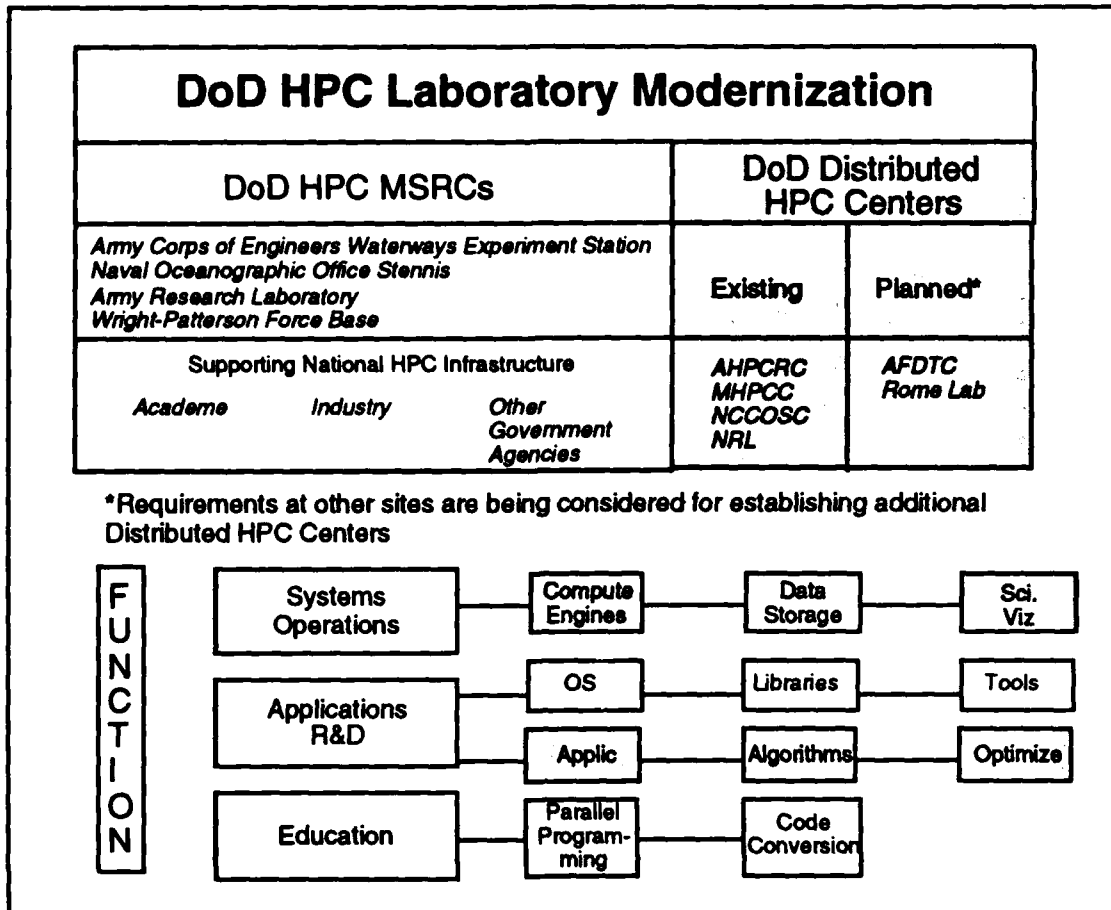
DoD HPC Laboratory Modernization

| DoD HPC MSRCs | DoD Distributed HPC Centers | |
|---|---|---|
| Army Corps of Engineers Waterways Experiment Station<br>Naval Oceanographic Office Stennis<br>Army Research Laboratory<br>Wright-Patterson Force Base | Existing | Planned* |
| Supporting National HPC Infrastructure<br>Academe Industry Other Government Agencies | AHPCRC<br>MHPCC<br>NCCOSC<br>NRL | AFDTC<br>Rome Lab |

*Requirements at other sites are being considered for establishing additional Distributed HPC Centers

FUNCTION

Systems Operations — Compute Engines — Data Storage — Sci. Viz

Applications R&D — OS — Libraries — Tools

Applic — Algorithms — Optimize

Education — Parallel Programming — Code Conversion